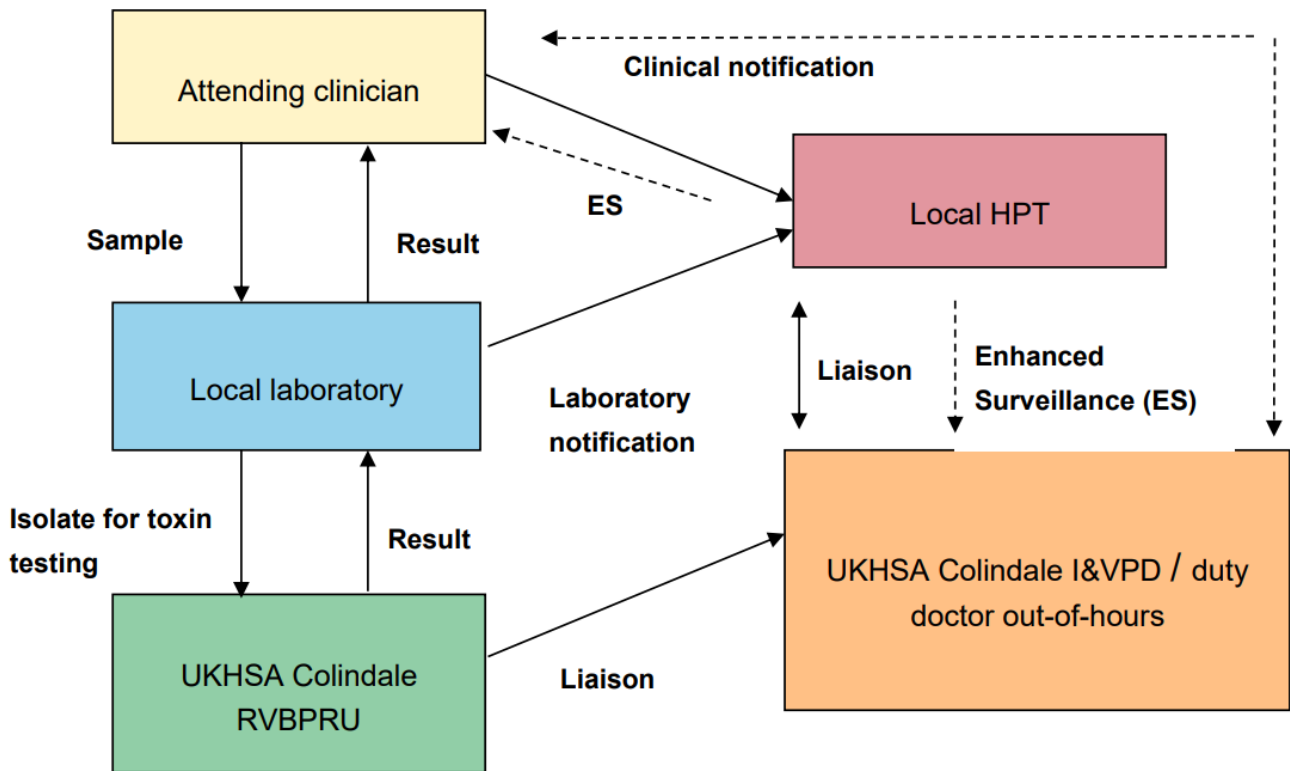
Attending clinician

Clinical notification

Local HPT

ES

Sample

Result

Local laboratory

Liaison

Enhanced Surveillance (ES)

Laboratory notification

Isolate for toxin testing

Result

UKHSA Colindale I&VPD / duty doctor out-of-hours

UKHSA Colindale RVBPRU

Liaison